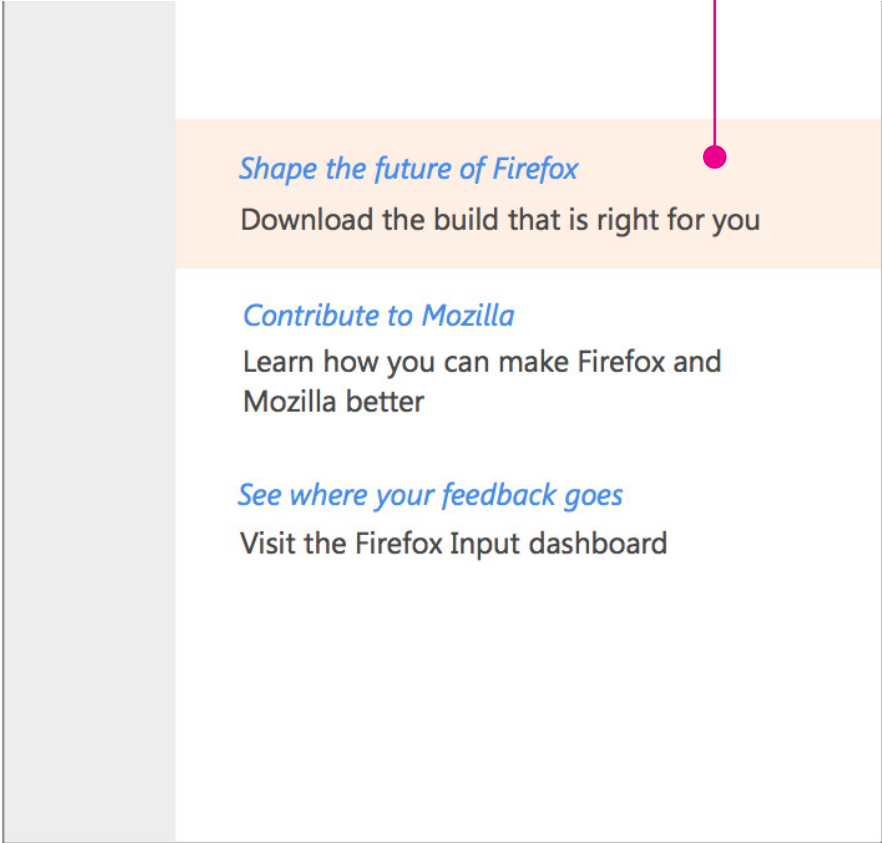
Shape the future of Firefox
Download the build that is right for you

Contribute to Mozilla
Learn how you can make Firefox and Mozilla better

See where your feedback goes
Visit the Firefox Input dashboard